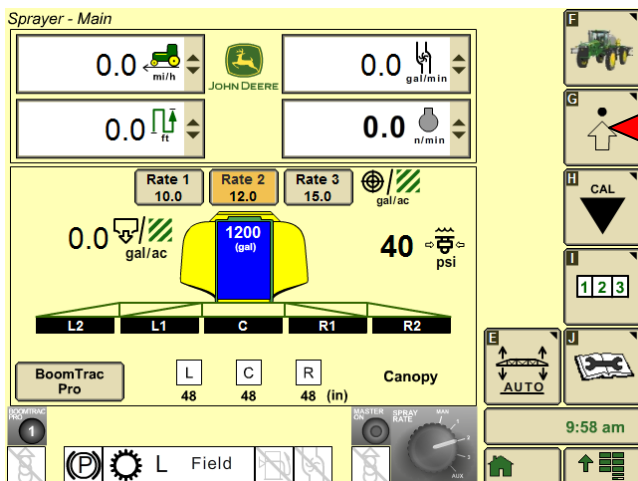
Sprayer - Main

0.0 mi/h

JOHN DEERE

0.0 gal/min

0.0 ft

0.0 n/min

Rate 1
10.0

Rate 2
12.0

Rate 3
15.0

gal/ac

0.0 gal/ac

1200
(gal)

40 psi

L2
L1
C
R1
R2

BoomTrac Pro

L
48

C
48

R
48 (in)

Canopy

BOOMTRAC PRO
1

MASTER ON
SPRAY RATE
MAN
AUX

L Field

F
G
H
CAL
I
1 2 3
E
AUTO
J

9:58 am